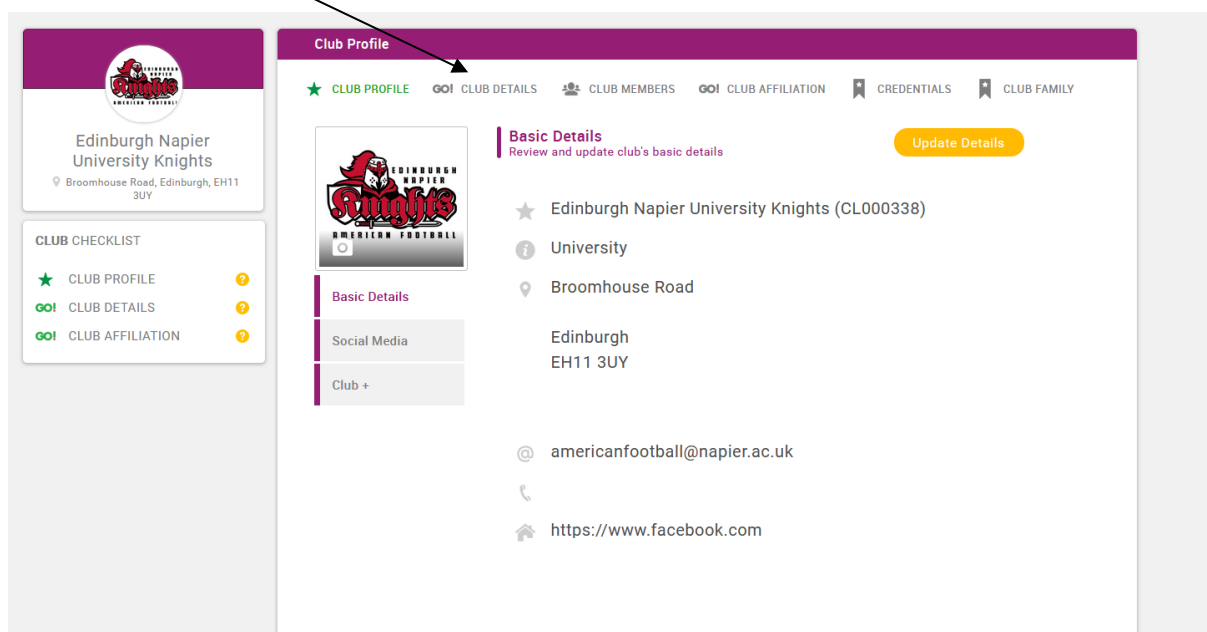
EDINBURGH NAPIER Knights AMERICAN FOOTBALL

Edinburgh Napier University Knights

Broomhouse Road, Edinburgh, EH11 3UY

CLUB CHECKLIST

CLUB PROFILE

GO! CLUB DETAILS

GO! CLUB AFFILIATION

Club Profile

CLUB PROFILE  GO! CLUB DETAILS  CLUB MEMBERS  GO! CLUB AFFILIATION  CREDENTIALS  CLUB FAMILY

EDINBURGH NAPIER Knights AMERICAN FOOTBALL

Basic Details

Social Media

Club +

Basic Details
Review and update club's basic details

Update Details

Edinburgh Napier University Knights (CL000338)

University

Broomhouse Road

Edinburgh
EH11 3UY

americanfootball@napier.ac.uk

https://www.facebook.com